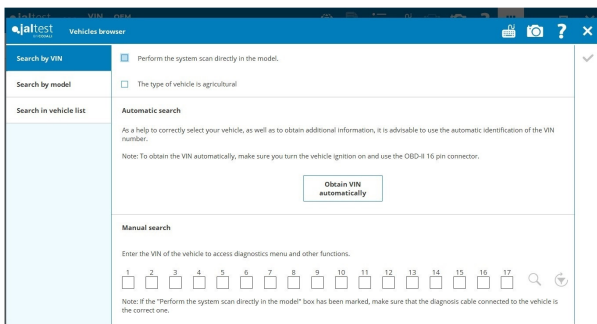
jaltest VIN OEM

jaltest Vehicles browser

Search by VIN

Search by model

Search in vehicle list

Perform the system scan directly in the model.

The type of vehicle is agricultural

Automatic search

As a help to correctly select your vehicle, as well as to obtain additional information, it is advisable to use the automatic identification of the VIN number.

Note: To obtain the VIN automatically, make sure you turn the vehicle ignition on and use the OBD-II 16 pin connector.

Obtain VIN automatically

Manual search

Enter the VIN of the vehicle to access diagnostics menu and other functions.

1 2 3 4 5 6 7 8 9 10 11 12 13 14 15 16 17

Note: If the "Perform the system scan directly in the model" box has been marked, make sure that the diagnosis cable connected to the vehicle is the correct one.